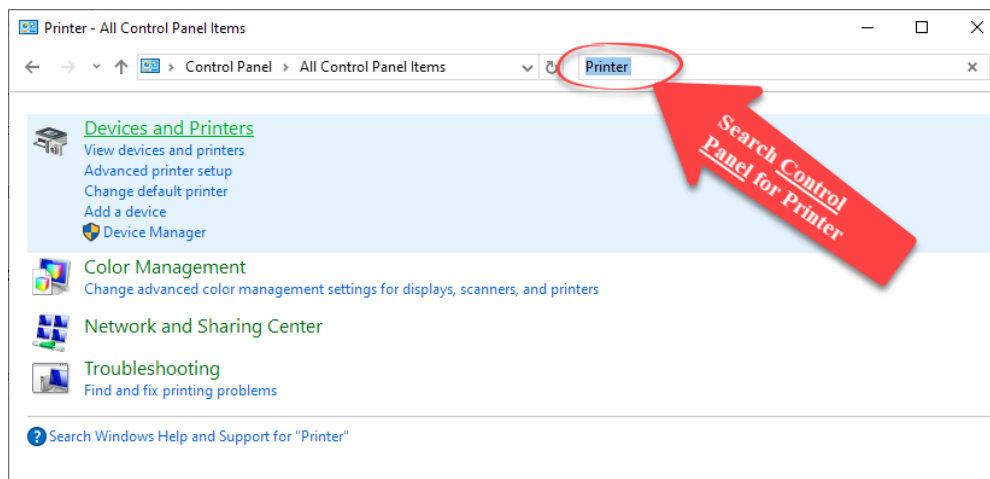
Printer - All Control Panel Items

Control Panel > All Control Panel Items

Printer

Devices and Printers
View devices and printers
Advanced printer setup
Change default printer
Add a device
Device Manager

Search Control Panel for Printer

Color Management
Change advanced color management settings for displays, scanners, and printers

Network and Sharing Center

Troubleshooting
Find and fix printing problems

Search Windows Help and Support for "Printer"